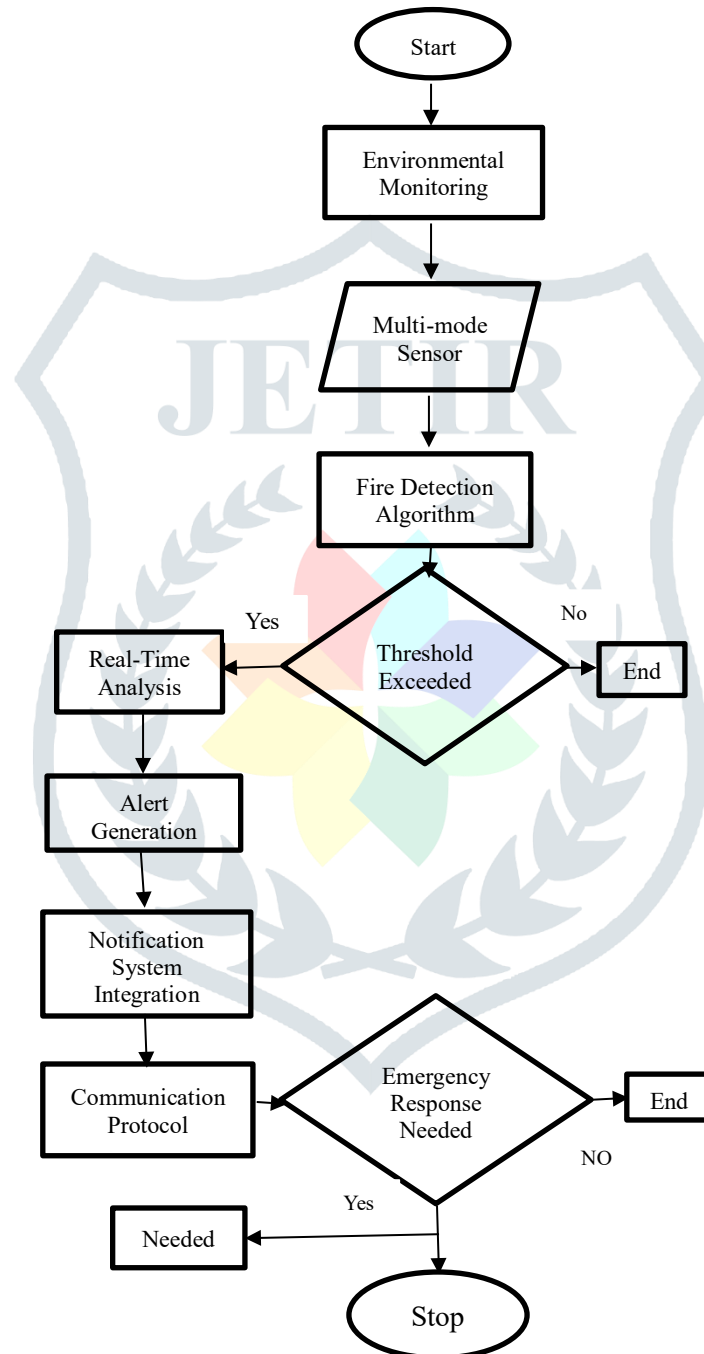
Start

Environmental Monitoring

Multi-mode Sensor

Fire Detection Algorithm

Yes

No

Threshold Exceeded

Real-Time Analysis

End

Alert Generation

Notification System Integration

Communication Protocol

Emergency Response Needed

End

NO

Yes

Needed

Stop

JETIR